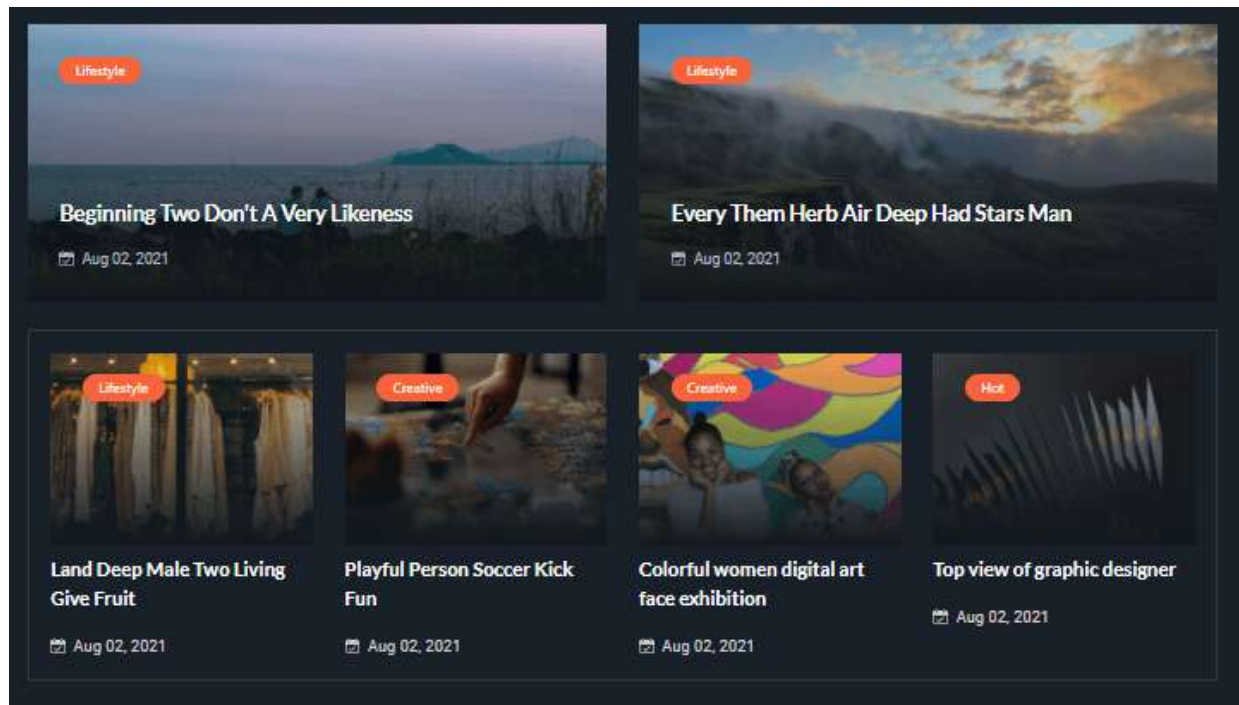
Lifestyle

Beginning Two Don't A Very Likeness

Aug 02, 2021

Lifestyle

Every Them Herb Air Deep Had Stars Man

Aug 02, 2021

Lifestyle

Land Deep Male Two Living Give Fruit

Aug 02, 2021

Creative

Playful Person Soccer Kick Fun

Aug 02, 2021

Creative

Colorful women digital art face exhibition

Aug 02, 2021

Hot

Top view of graphic designer

Aug 02, 2021